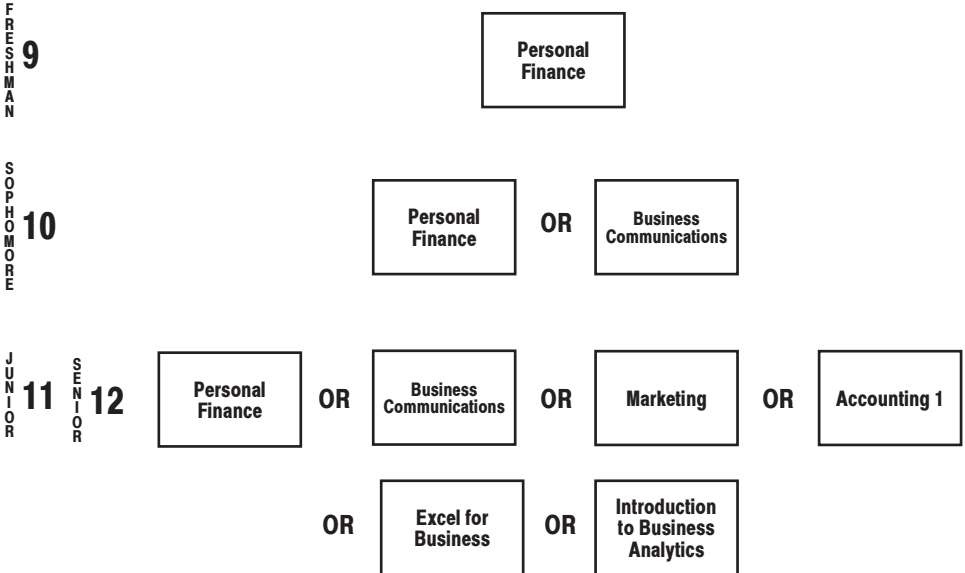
FRESHMAN 9

Personal Finance

SOPHOMORE 10

Personal Finance

OR

Business Communications

JUNIOR 11 SENIOR 12

Personal Finance

OR

Business Communications

OR

Marketing

OR

Accounting 1

OR

Excel for Business

OR

Introduction to Business Analytics